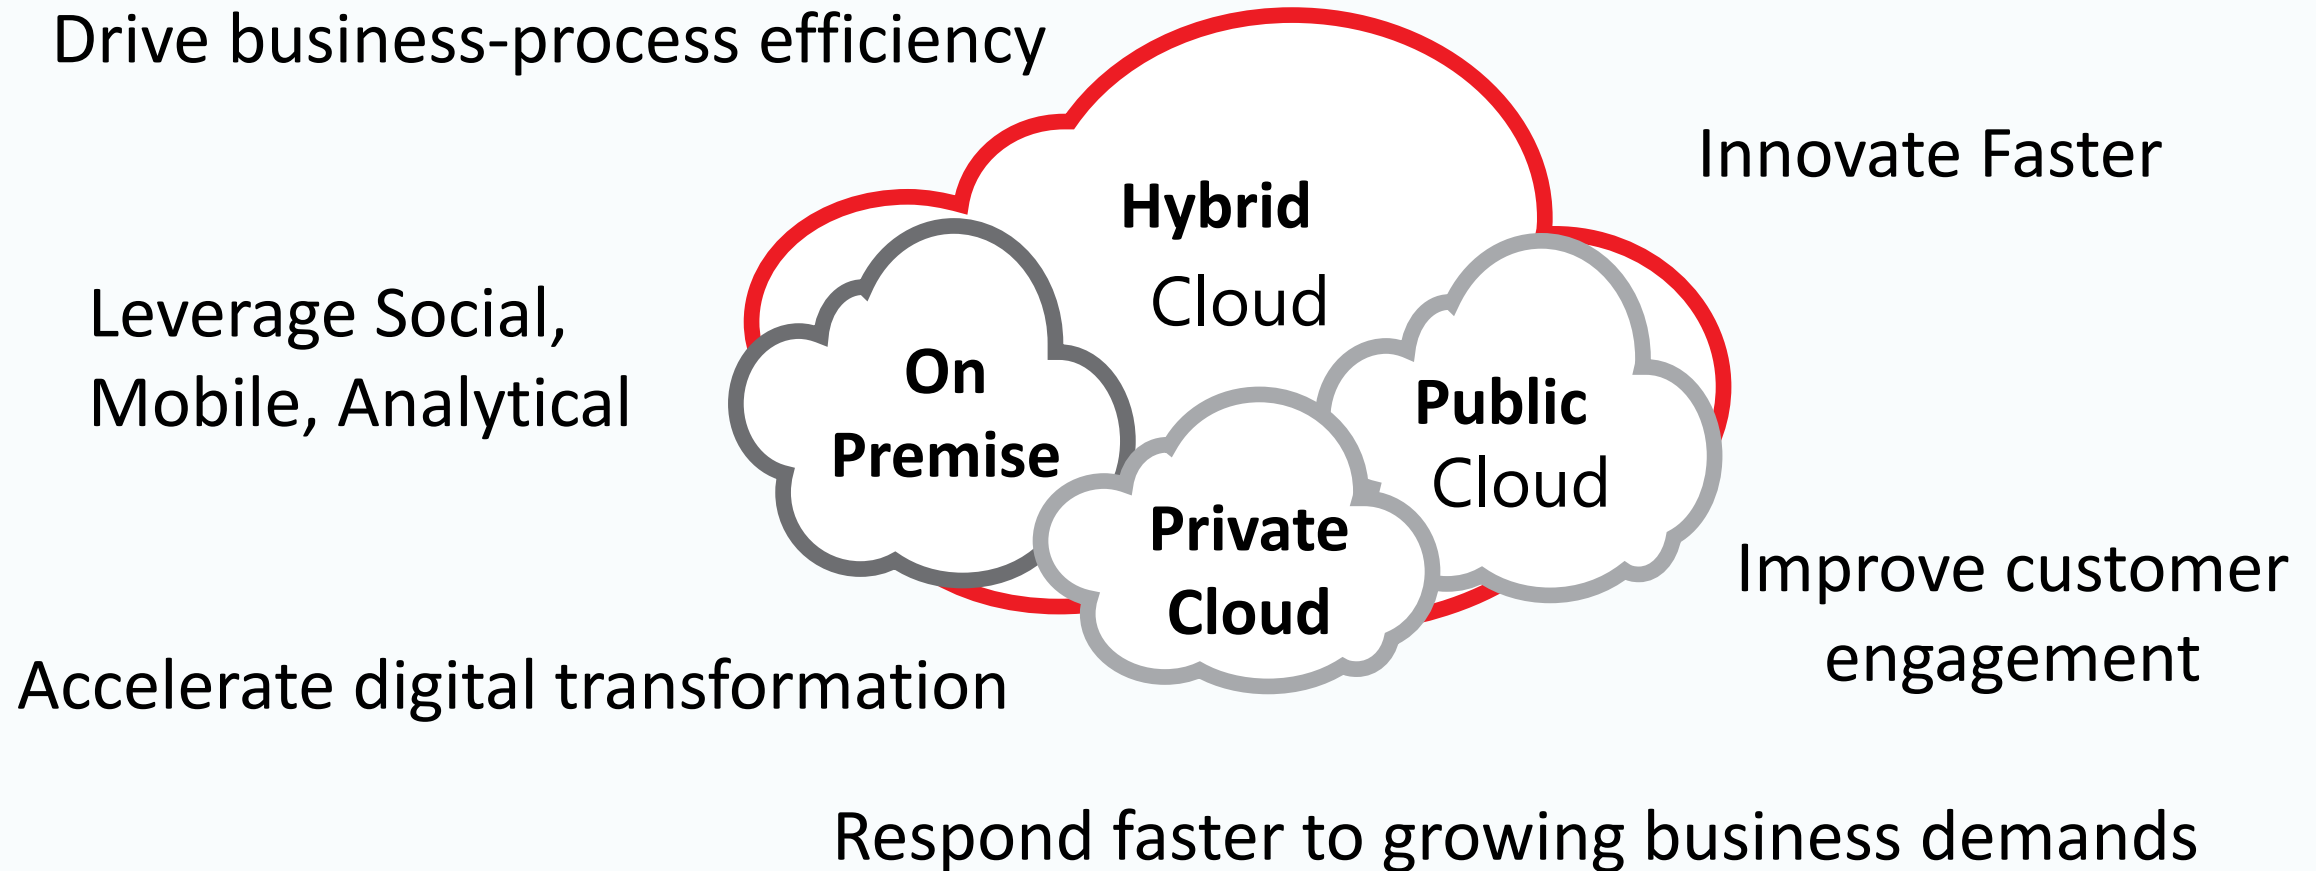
Drive business-process efficiency

Hybrid Cloud

Innovate Faster

Leverage Social, Mobile, Analytical

On Premise

Public Cloud

Private Cloud

Improve customer engagement

Accelerate digital transformation

Respond faster to growing business demands